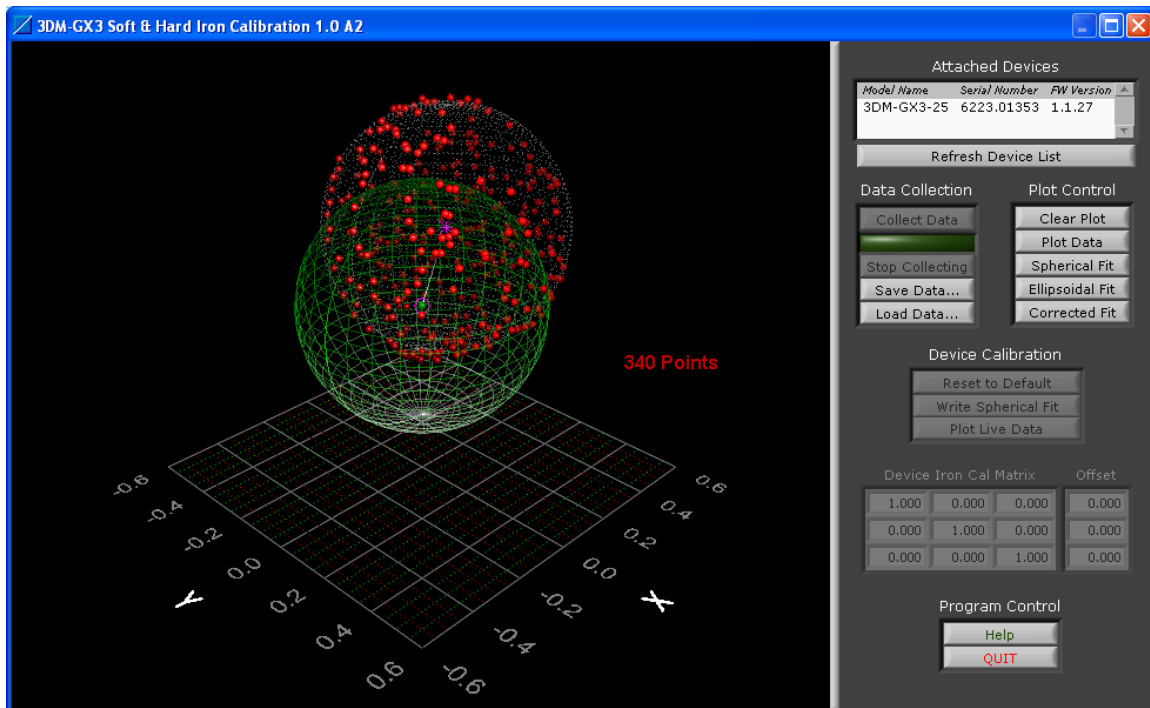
3DM-GX3 Soft & Hard Iron Calibration 1.0 A2

340 Points

-0.6
-0.4
-0.2
0.0
0.2
0.4
0.6
Y

0.6
0.4
0.2
0.0
-0.2
-0.4
-0.6
X

Attached Devices

| Model Name | Serial Number | FW Version |
|---|---|---|
| 3DM-GX3-25 | 6223.01353 | 1.1.27 |

Refresh Device List

Data Collection
Collect Data
Stop Collecting
Save Data...
Load Data...

Plot Control
Clear Plot
Plot Data
Spherical Fit
Ellipsoidal Fit
Corrected Fit

Device Calibration
Reset to Default
Write Spherical Fit
Plot Live Data

Device Iron Cal Matrix

| 1.000 | 0.000 | 0.000 |
|---|---|---|
| 0.000 | 1.000 | 0.000 |
| 0.000 | 0.000 | 1.000 |

Offset
0.000
0.000
0.000

Program Control
Help
QUIT